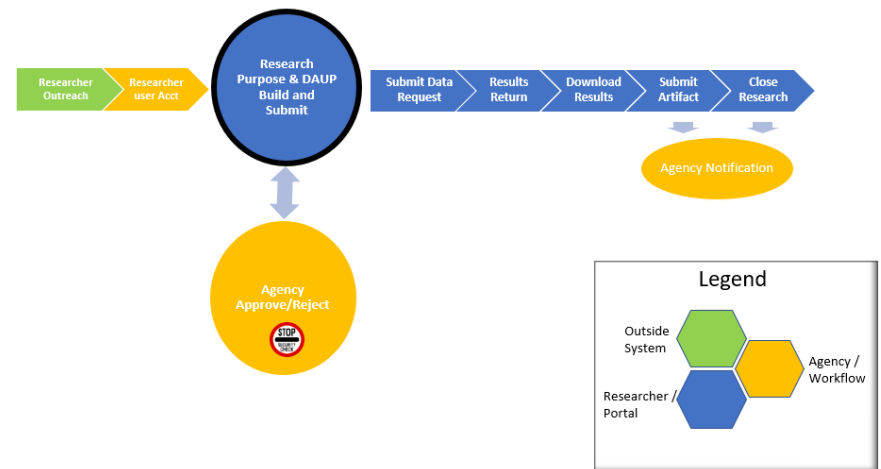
Researcher Outreach

Researcher user Acct

Research Purpose & DAUP Build and Submit

Submit Data Request

Results Return

Download Results

Submit Artifact

Close Research

Agency Notification

Agency Approve/Reject

STOP

Legend

Outside System

Agency / Workflow

Researcher / Portal